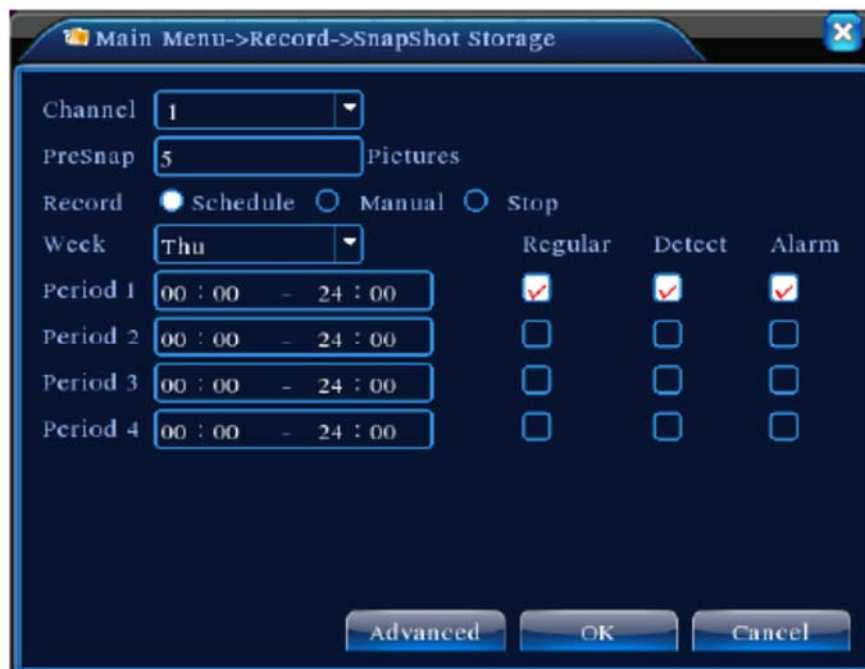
Main Menu->Record->SnapShot Storage

Channel 1
PreSnap 5 Pictures
Record Schedule Manual Stop
Week Thu Regular Detect Alarm
Period 1 00 : 00 - 24 : 00
Period 2 00 : 00 - 24 : 00
Period 3 00 : 00 - 24 : 00
Period 4 00 : 00 - 24 : 00

Advanced OK Cancel